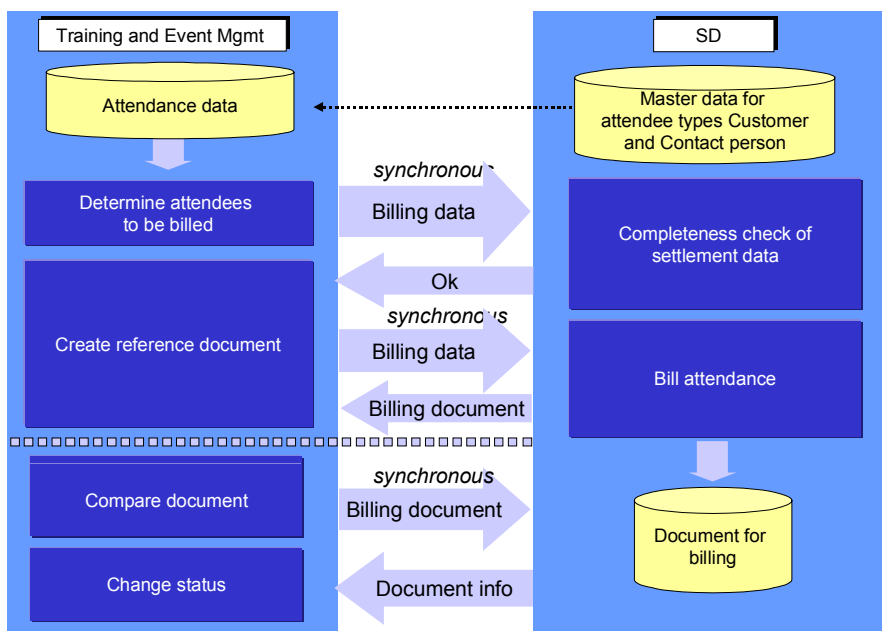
Training and Event Mgmt

SD

Attendance data

Master data for attendee types Customer and Contact person

synchronous

Determine attendees to be billed

Billing data

Completeness check of settlement data

Ok

synchronous

Create reference document

Billing data

Bill attendance

Billing document

synchronous

Compare document

Billing document

Document for billing

Change status

Document info